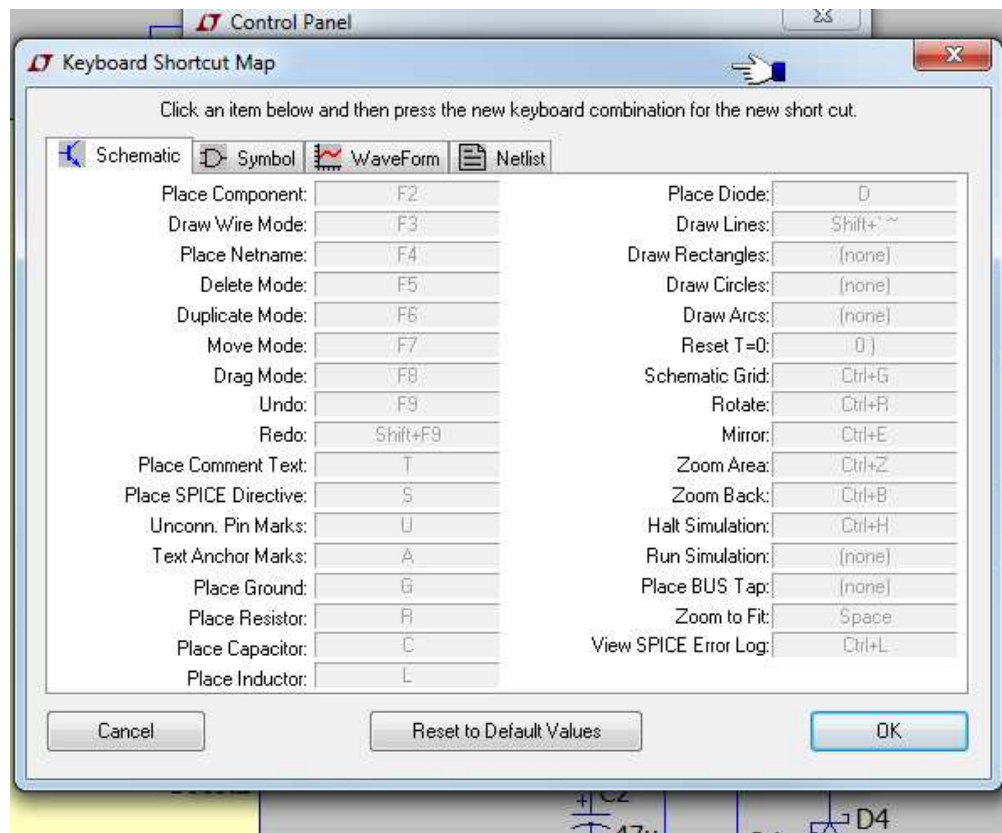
Control Panel

Keyboard Shortcut Map

Click an item below and then press the new keyboard combination for the new short cut.

Schematic | Symbol | WaveForm | Netlist

| | | | |
|---|---|---|---|
| Place Component: | F2 | Place Diode: | D |
| Draw Wire Mode: | F3 | Draw Lines: | Shift+` ~ |
| Place Netname: | F4 | Draw Rectangles: | (none) |
| Delete Mode: | F5 | Draw Circles: | (none) |
| Duplicate Mode: | F6 | Draw Arcs: | (none) |
| Move Mode: | F7 | Reset T=0: | 0 ) |
| Drag Mode: | F8 | Schematic Grid: | Ctrl+G |
| Undo: | F9 | Rotate: | Ctrl+R |
| Redo: | Shift+F9 | Mirror: | Ctrl+E |
| Place Comment Text: | T | Zoom Area: | Ctrl+Z |
| Place SPICE Directive: | S | Zoom Back: | Ctrl+B |
| Unconn. Pin Marks: | U | Halt Simulation: | Ctrl+H |
| Text Anchor Marks: | A | Run Simulation: | (none) |
| Place Ground: | G | Place BUS Tap: | (none) |
| Place Resistor: | R | Zoom to Fit: | Space |
| Place Capacitor: | C | View SPICE Error Log: | Ctrl+L |
| Place Inductor: | L | | |

Cancel | Reset to Default Values | OK

C2
47u
D4